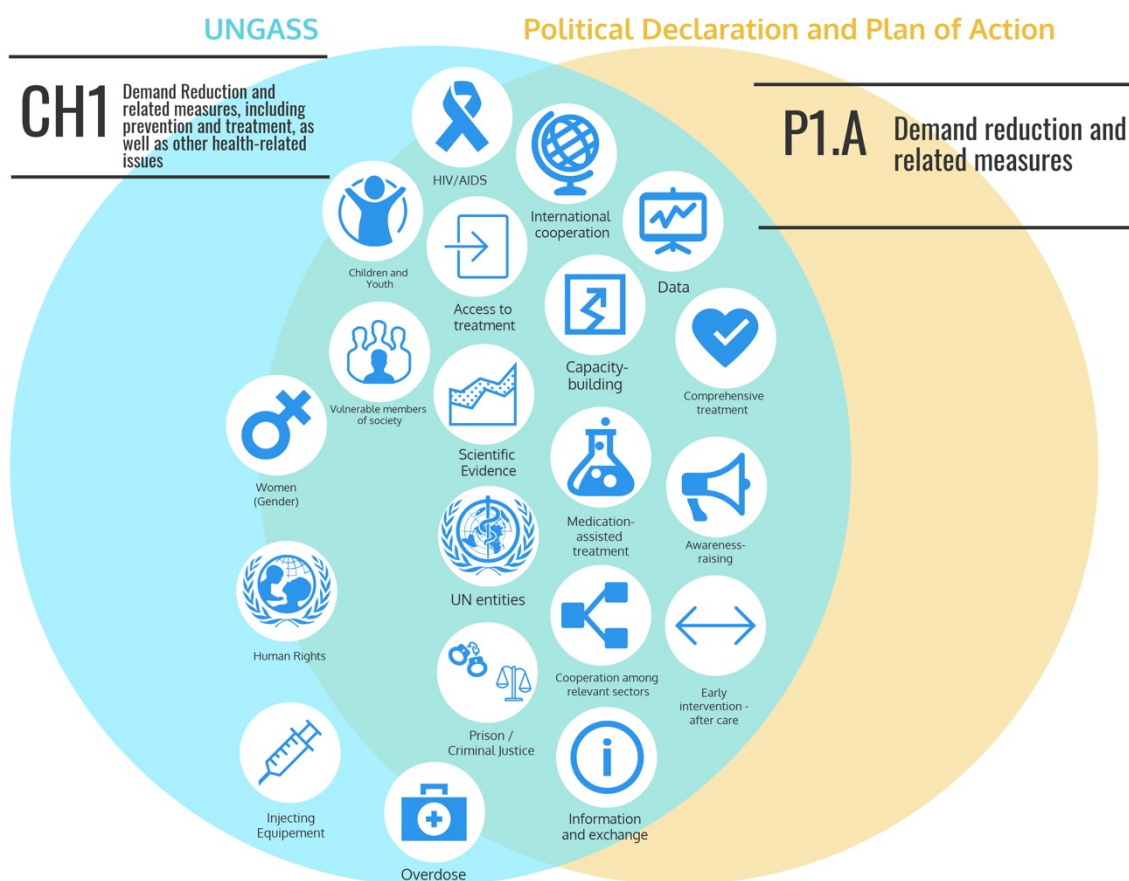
UNGASS

Political Declaration and Plan of Action

CH1 Demand Reduction and related measures, including prevention and treatment, as well as other health-related issues

P1.A Demand reduction and related measures

HIV/AIDS

International cooperation

Children and Youth

Access to treatment

Data

Capacity-building

Comprehensive treatment

Vulnerable members of society

Women (Gender)

Scientific Evidence

Medication-assisted treatment

Awareness-raising

UN entities

Human Rights

Cooperation among relevant sectors

Early intervention - after care

Prison / Criminal Justice

Injecting Equipement

Information and exchange

Overdose